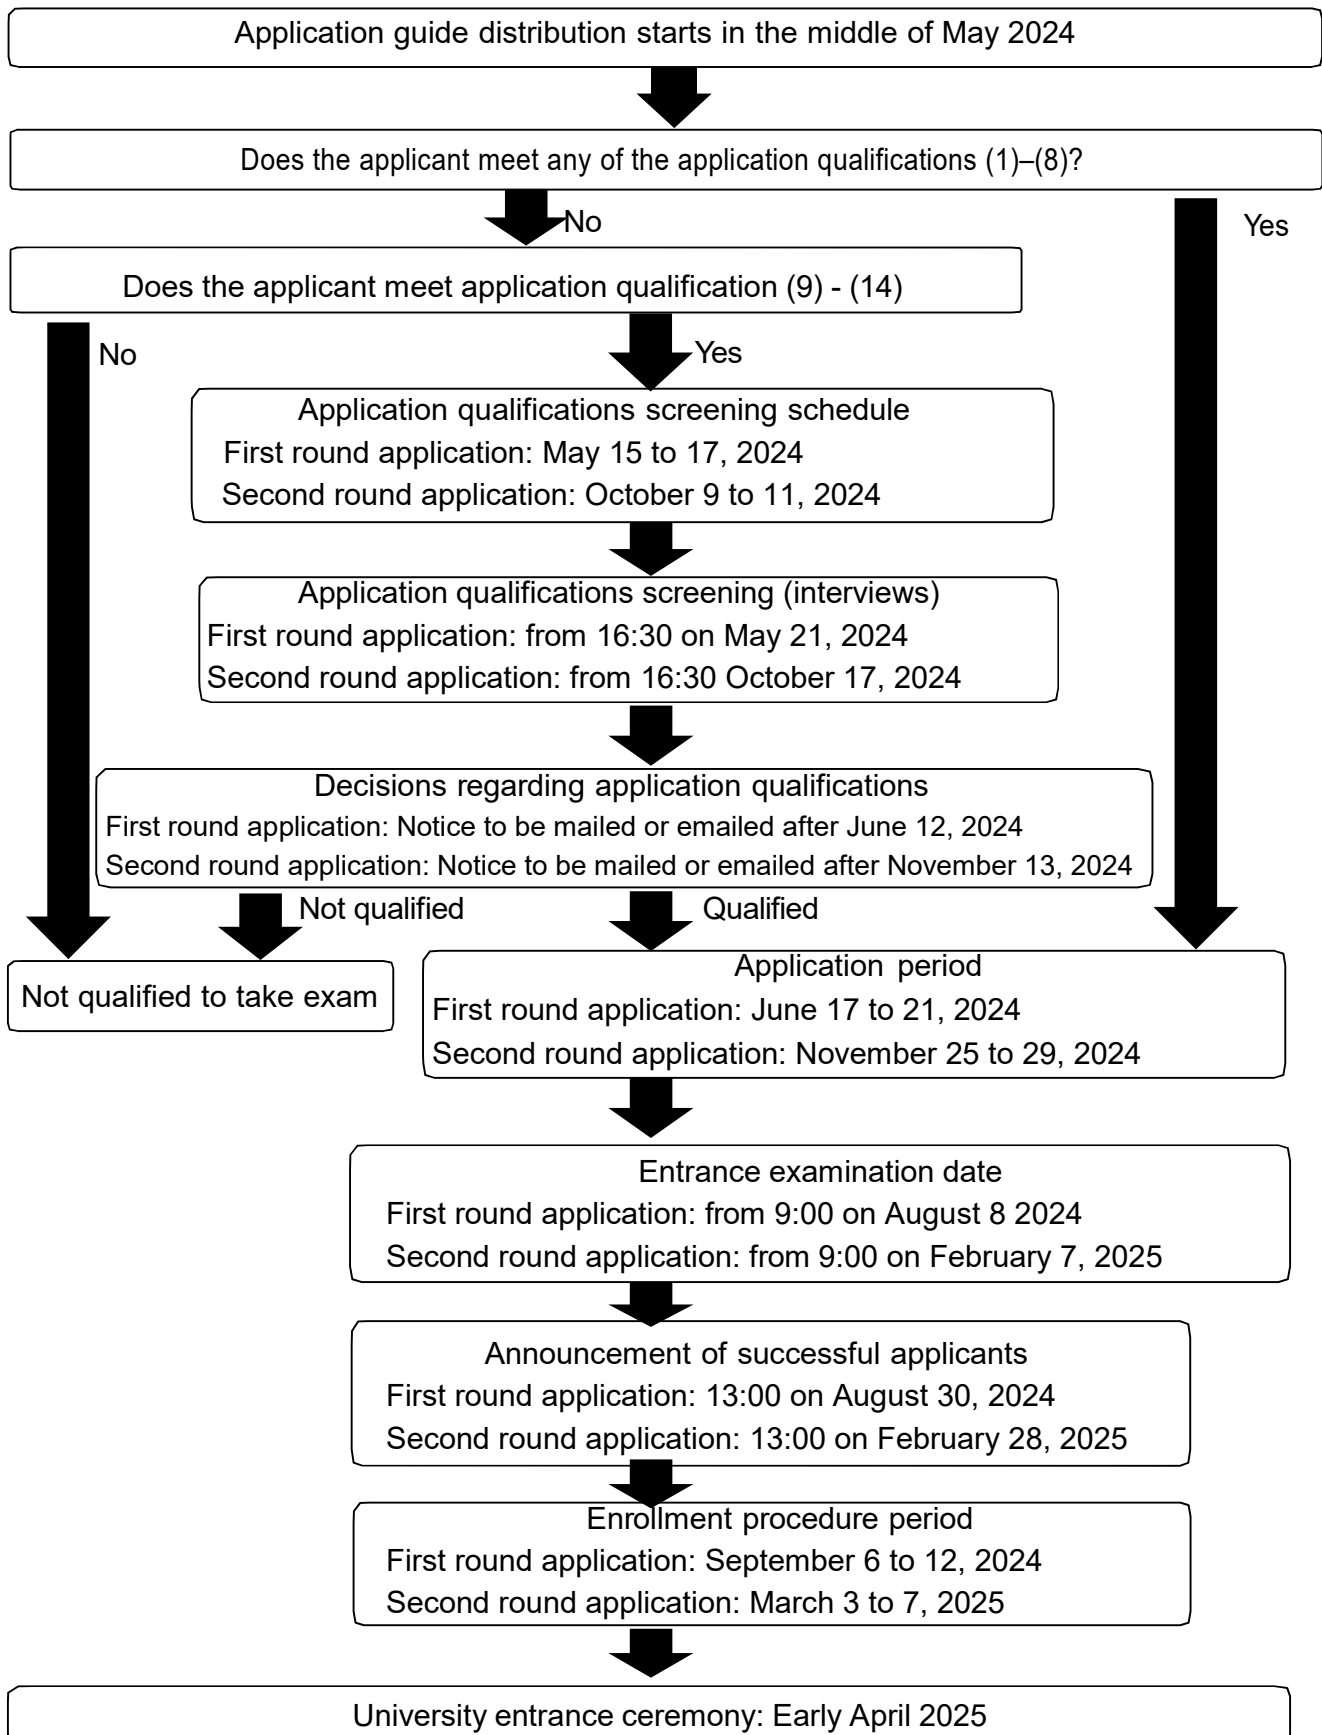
Application guide distribution starts in the middle of May 2024

Does the applicant meet any of the application qualifications (1)–(8)?

No

Yes

Does the applicant meet application qualification (9) - (14)

No

Yes

Application qualifications screening schedule
First round application: May 15 to 17, 2024
Second round application: October 9 to 11, 2024

Application qualifications screening (interviews)
First round application: from 16:30 on May 21, 2024
Second round application: from 16:30 October 17, 2024

Decisions regarding application qualifications
First round application: Notice to be mailed or emailed after June 12, 2024
Second round application: Notice to be mailed or emailed after November 13, 2024

Not qualified

Qualified

Not qualified to take exam

Application period
First round application: June 17 to 21, 2024
Second round application: November 25 to 29, 2024

Entrance examination date
First round application: from 9:00 on August 8 2024
Second round application: from 9:00 on February 7, 2025

Announcement of successful applicants
First round application: 13:00 on August 30, 2024
Second round application: 13:00 on February 28, 2025

Enrollment procedure period
First round application: September 6 to 12, 2024
Second round application: March 3 to 7, 2025

University entrance ceremony: Early April 2025